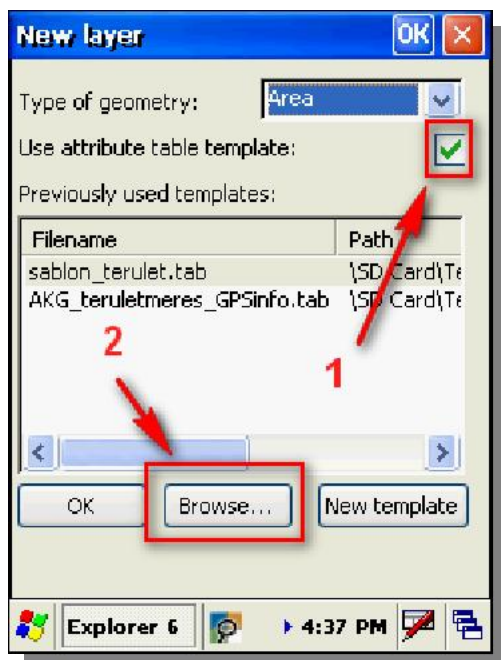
New layer OK

Type of geometry: Area

Use attribute table template:

Previously used templates:

| Filename | Path |
|---|---|
| sablon_terulet.tab | \SD Card\Te |
| AKG_teruletmeres_GPSinfo.tab | \SD Card\Te |

2

1

OK Browse... New template

Explorer 6 4:37 PM